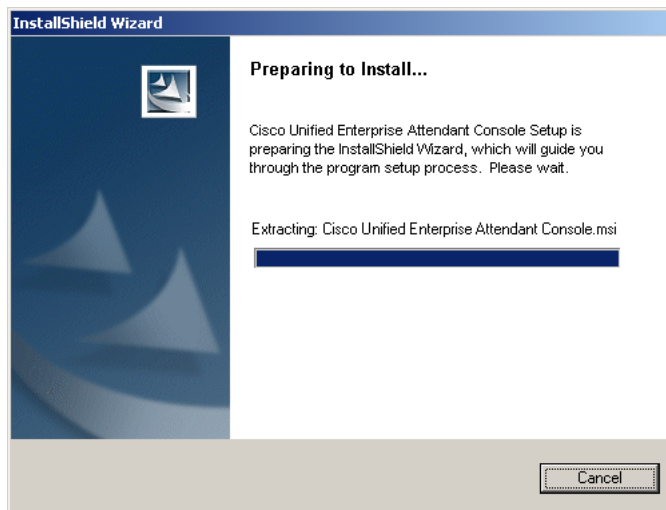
InstallShield Wizard

Preparing to Install...

Cisco Unified Enterprise Attendant Console Setup is preparing the InstallShield Wizard, which will guide you through the program setup process. Please wait.

Extracting: Cisco Unified Enterprise Attendant Console.msi

Cancel